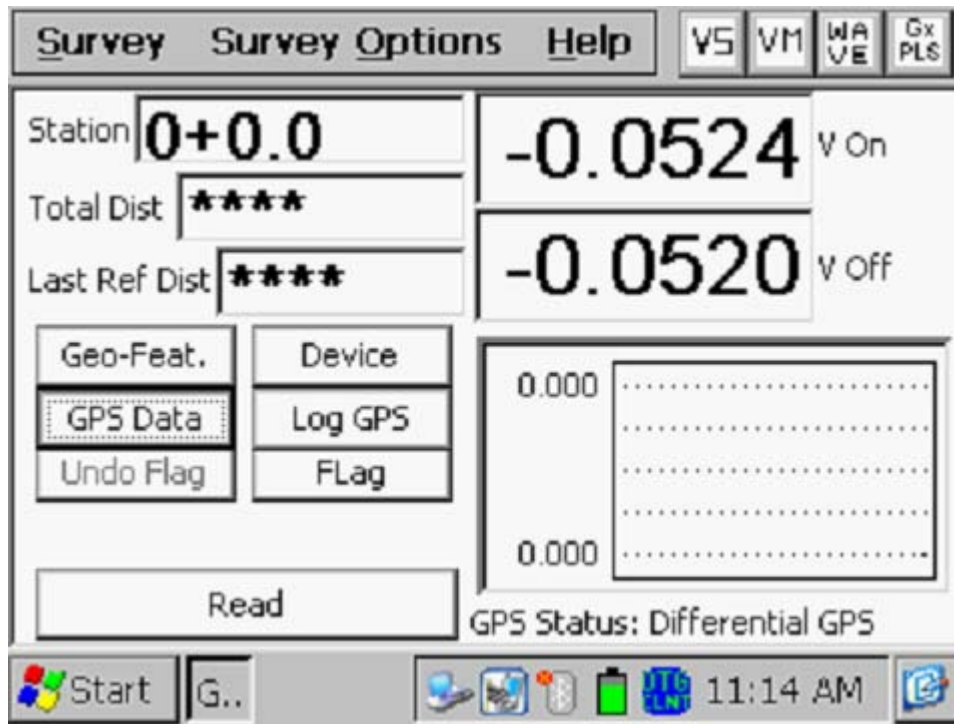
Survey Survey Options Help VS VM WA VE Gx PLS

Station 0+0.0
Total Dist ****
Last Ref Dist ****

-0.0524 V On
-0.0520 V Off

Geo-Feat. Device
GPS Data Log GPS
Undo Flag FLag

0.000
0.000

Read

GPS Status: Differential GPS

Start G.. 11:14 AM